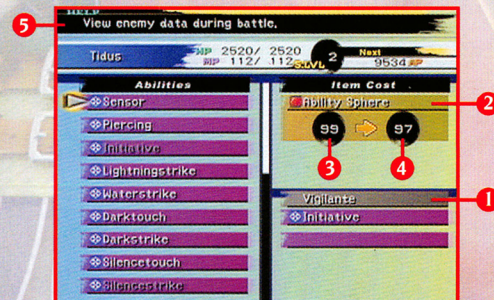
HELP
5
View enemy data during battle.

Tidus
HP 2520/ 2520
MP 112/ 112
2
S.LVL
Next
9534 AP

Abilities
Sensor
Piercing
Initiative
Lightningstrike
Waterstrike
Darktouch
Darkstrike
Silencetouch
Silencestrike

Item Cost
Ability Sphere
2
99
97
3
4

Vigilante
1
Initiative